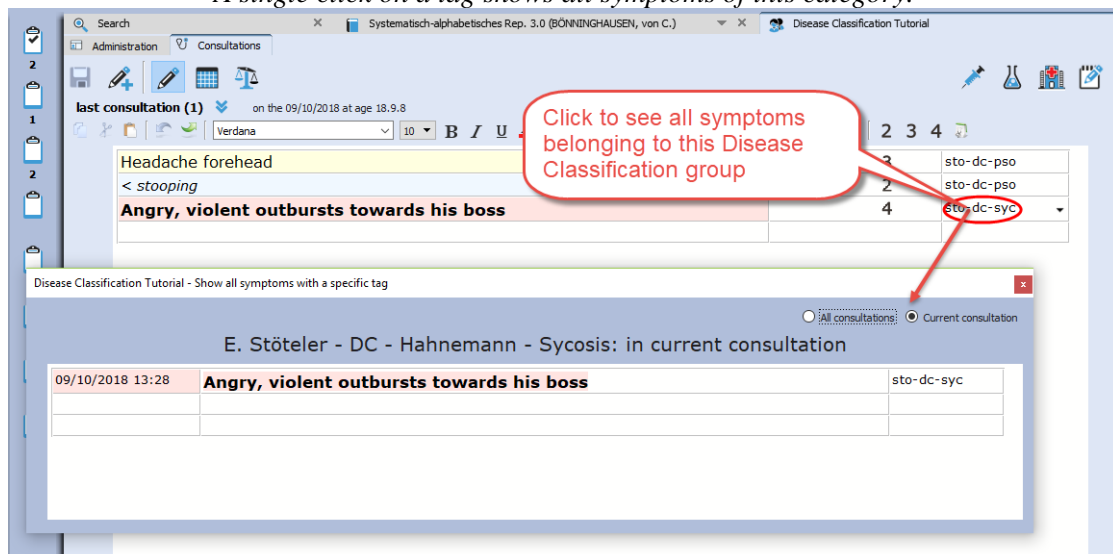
A single click on a tag shows all symptoms of this category.

Search

Systematisch-alphabetisches Rep. 3.0 (BÖNNINGHAUSEN, von C.)

Disease Classification Tutorial

Administration

Consultations

2

1

2

last consultation (1) on the 09/10/2018 at age 18.9.8

Verdana

10

B I U

2 3 4

Click to see all symptoms belonging to this Disease Classification group

| Headache forehead | 3 | sto-dc-pso |
|---|---|---|
| < stooping | 2 | sto-dc-pso |
| Angry, violent outbursts towards his boss | 4 | sto-dc-syc |
| | | |

Disease Classification Tutorial - Show all symptoms with a specific tag

x

All consultations

Current consultation

E. Stöteler - DC - Hahnemann - Sycosis: in current consultation

| 09/10/2018 13:28 | Angry, violent outbursts towards his boss | sto-dc-syc |
|---|---|---|
| | | |
| | | |